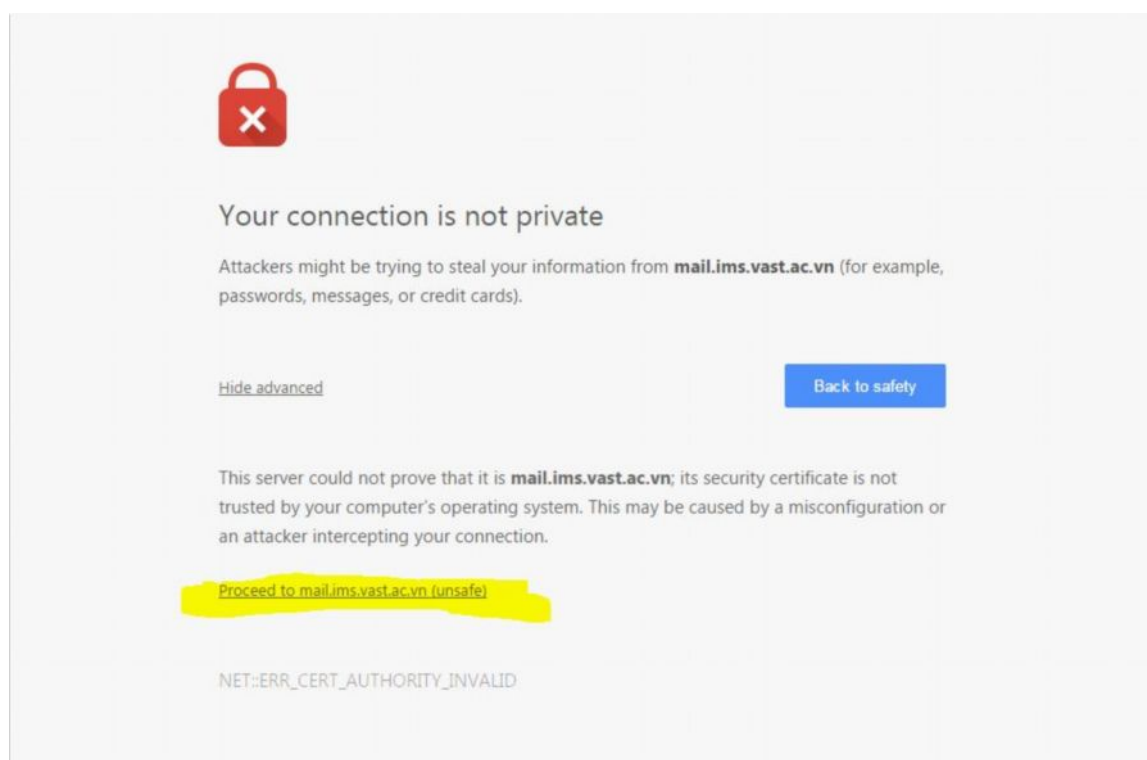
Your connection is not private

Attackers might be trying to steal your information from **mail.ims.vast.ac.vn** (for example, passwords, messages, or credit cards).

Hide advanced

Back to safety

This server could not prove that it is **mail.ims.vast.ac.vn**; its security certificate is not trusted by your computer's operating system. This may be caused by a misconfiguration or an attacker intercepting your connection.

Proceed to mail.ims.vast.ac.vn (unsafe)

NET::ERR_CERT_AUTHORITY_INVALID